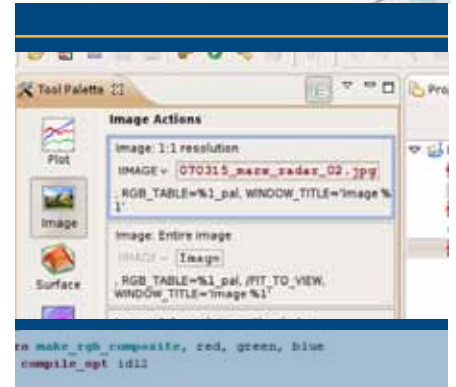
Tool Palette

Plot

Image

Surface

Image Actions

Image: 1:1 resolution

IMAGE = 070315_mars_radar_02.jpg

, RGB_TABLE=%1_pal, WINDOW_TITLE='Image %1'

Image: Entire image

IMAGE = Image

, RGB_TABLE=%1_pal, /FIT_TO_VIEW, WINDOW_TITLE='Image %1'

Pro

ro make_rgb_composite, red, green, blue
compile_opt idl2